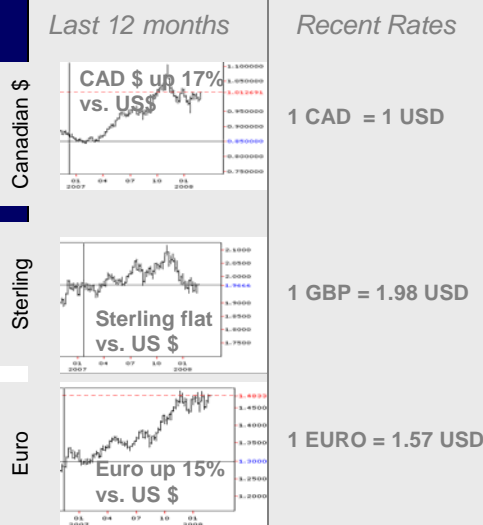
Last 12 months

Recent Rates

Canadian $

CAD $ up 17% vs. US$

1.100000
1.050000
1.012691
0.950000
0.900000
0.850000
0.800000
0.750000

01 2007 04 07 10 01 2008

1 CAD = 1 USD

Sterling

2.1000
2.0500
2.0000
1.9666
1.9000
1.8500
1.8000
1.7500

Sterling flat vs. US $

01 2007 04 07 10 01 2008

1 GBP = 1.98 USD

Euro

1.4833
1.4500
1.4000
1.3500
1.3000
1.2500
1.2000

Euro up 15% vs. US $

01 2007 04 07 10 01 2008

1 EURO = 1.57 USD